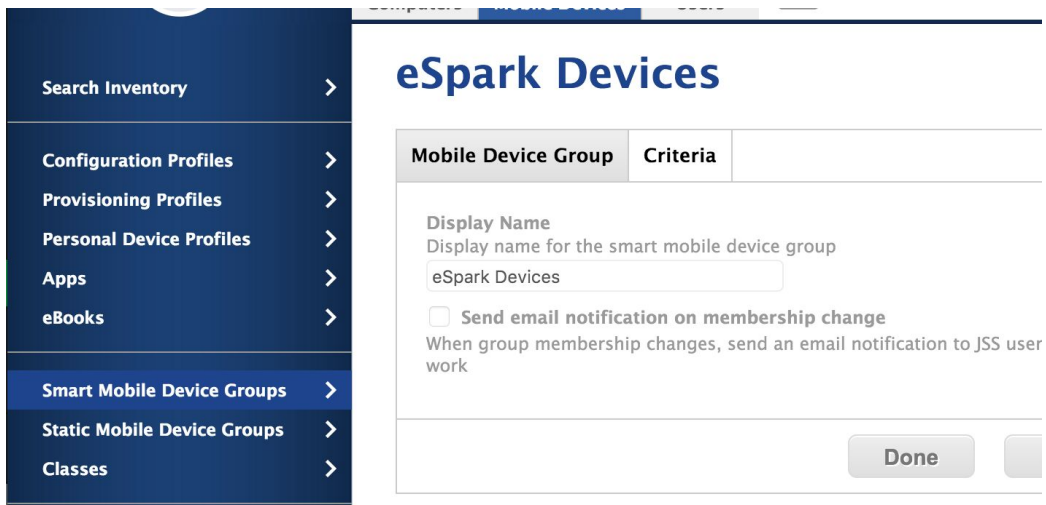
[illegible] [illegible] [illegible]

Search Inventory

Configuration Profiles

Provisioning Profiles

Personal Device Profiles

Apps

eBooks

Smart Mobile Device Groups

Static Mobile Device Groups

Classes

eSpark Devices

Mobile Device Group | Criteria

Display Name
Display name for the smart mobile device group
eSpark Devices

Send email notification on membership change
When group membership changes, send an email notification to JSS user
work

Done